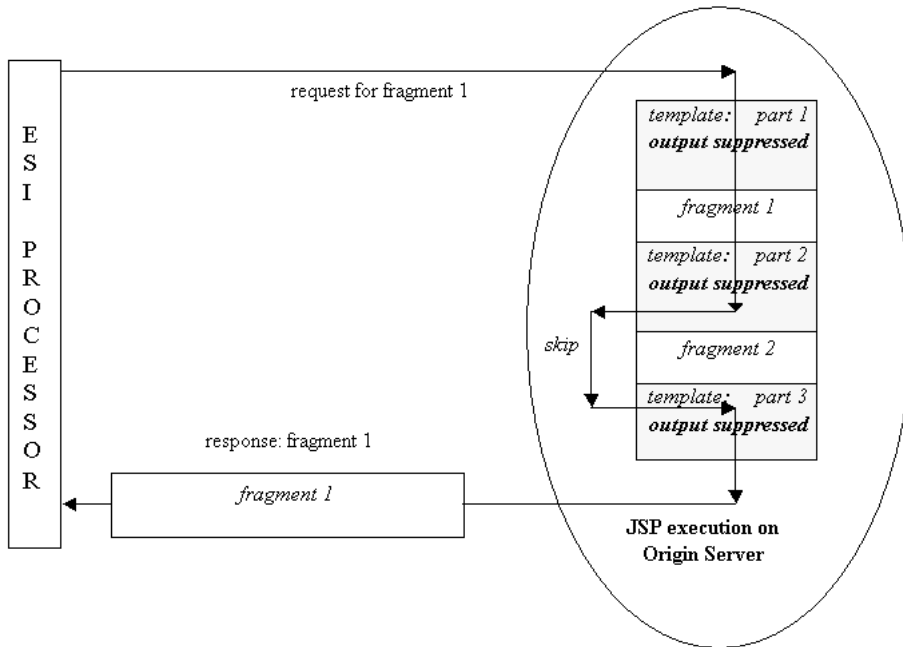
ESI PROCESSOR

request for fragment 1

template: part 1
output suppressed

fragment 1

template: part 2
output suppressed

skip

fragment 2

template: part 3
output suppressed

response: fragment 1

fragment 1

JSP execution on Origin Server